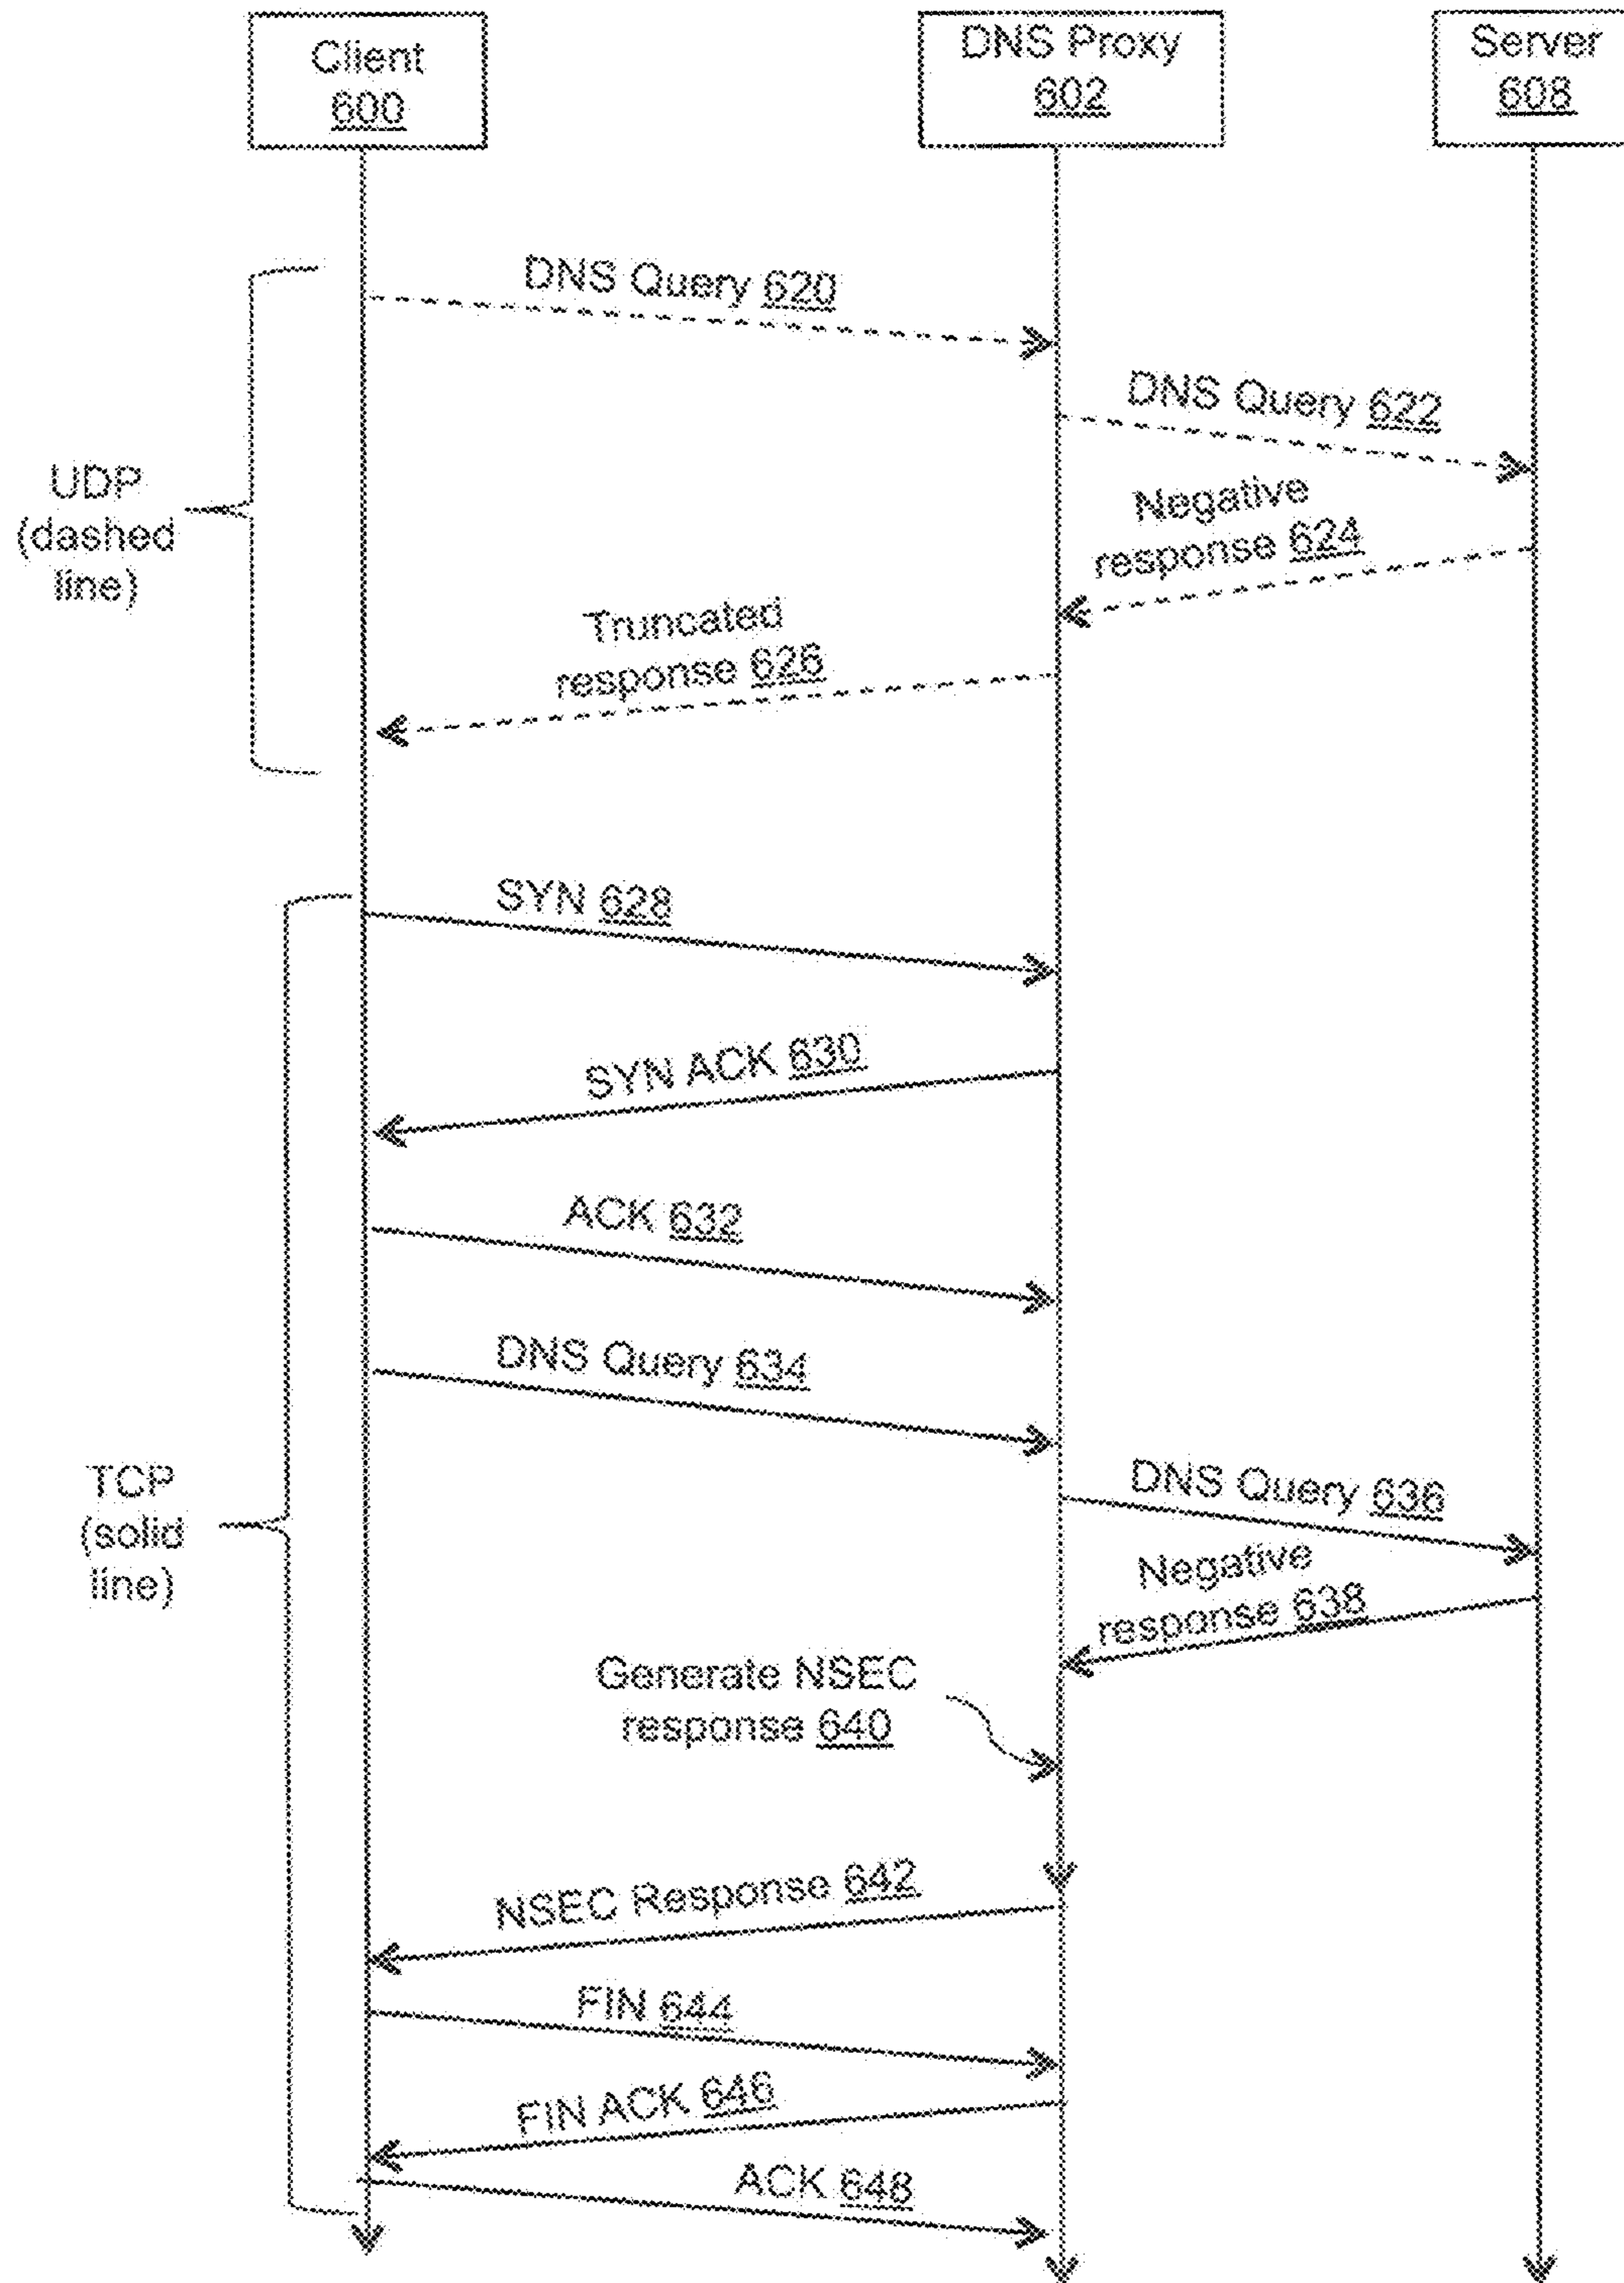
Client
600

DNS Proxy
602

Server
608

UDP
(dashed
line)

DNS Query 620

DNS Query 622

Negative
response 624

Truncated
response 626

TCP
(solid
line)

SYN 628

SYN ACK 630

ACK 632

DNS Query 634

DNS Query 636

Negative
response 638

Generate NSEC
response 640

NSEC Response 642

FIN 644

FIN ACK 646

ACK 648